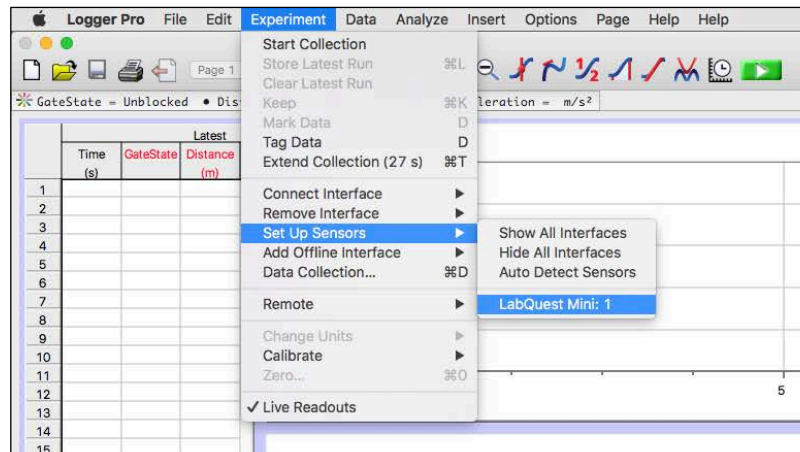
Logger Pro File Edit Experiment Data Analyze Insert Options Page Help Help

Page 1

GateState = Unblocked • Dis leration = m/s²

| | Time (s) | GateState | Latest Distance (m) |
|---|---|---|---|
| 1 | | | |
| 2 | | | |
| 3 | | | |
| 4 | | | |
| 5 | | | |
| 6 | | | |
| 7 | | | |
| 8 | | | |
| 9 | | | |
| 10 | | | |
| 11 | | | |
| 12 | | | |
| 13 | | | |
| 14 | | | |
| 15 | | | |

Start Collection
Store Latest Run ⌘L
Clear Latest Run
Keep ⌘K
Mark Data D
Tag Data D
Extend Collection (27 s) ⌘T
Connect Interface
Remove Interface
Set Up Sensors
Add Offline Interface
Data Collection... ⌘D
Remote
Change Units
Calibrate
Zero... ⌘0
✓ Live Readouts

Show All Interfaces
Hide All Interfaces
Auto Detect Sensors
LabQuest Mini: 1

5